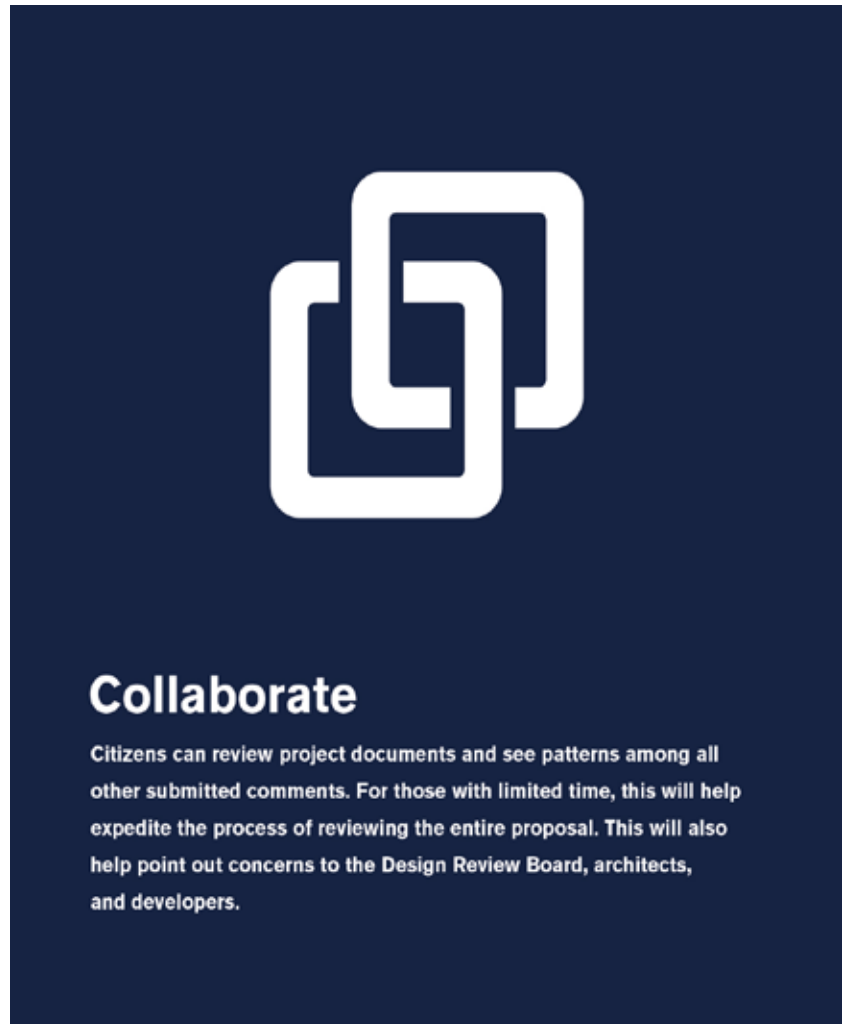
Collaborate

Citizens can review project documents and see patterns among all other submitted comments. For those with limited time, this will help expedite the process of reviewing the entire proposal. This will also help point out concerns to the Design Review Board, architects, and developers.